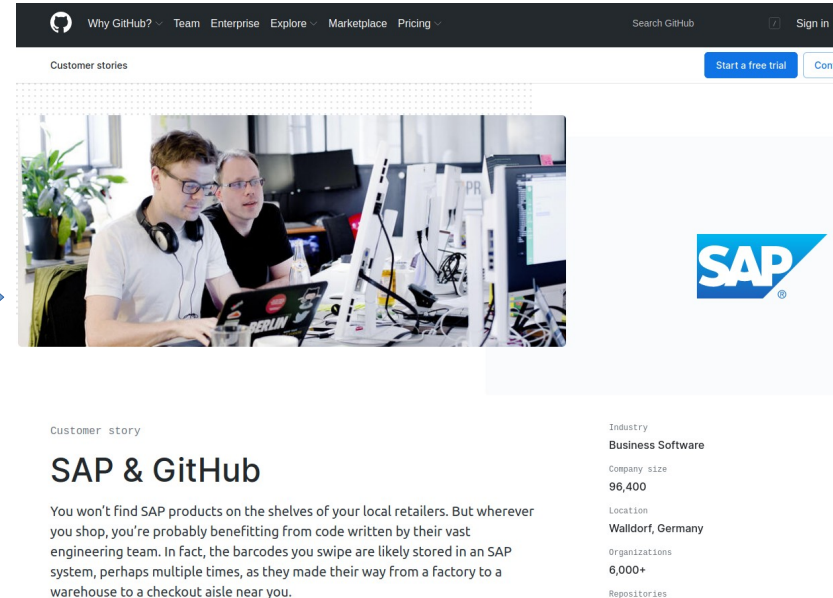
Why GitHub? Team Enterprise Explore Marketplace Pricing

Search GitHub

/

Sign in

Customer stories

Start a free trial

Con

SAP®

Customer story

SAP & GitHub

You won’t find SAP products on the shelves of your local retailers. But wherever you shop, you’re probably benefitting from code written by their vast engineering team. In fact, the barcodes you swipe are likely stored in an SAP system, perhaps multiple times, as they made their way from a factory to a warehouse to a checkout aisle near you.

Industry
Business Software

Company size
96,400

Location
Walldorf, Germany

Organizations
6,000+

Repositories